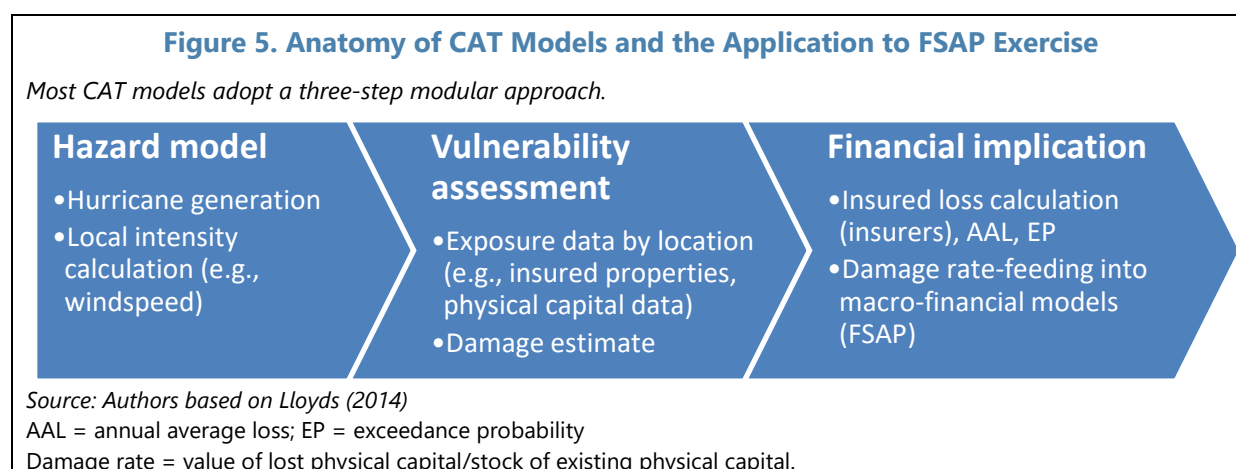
Figure 5. Anatomy of CAT Models and the Application to FSAP Exercise

Most CAT models adopt a three-step modular approach.

Hazard model

•Hurricane generation
•Local intensity calculation (e.g., windspeed)

Vulnerability assessment

•Exposure data by location (e.g., insured properties, physical capital data)
•Damage estimate

Financial implication

•Insured loss calculation (insurers), AAL, EP
•Damage rate-feeding into macro-financial models (FSAP)

Source: Authors based on Lloyds (2014)
AAL = annual average loss; EP = exceedance probability
Damage rate = value of lost physical capital/stock of existing physical capital.